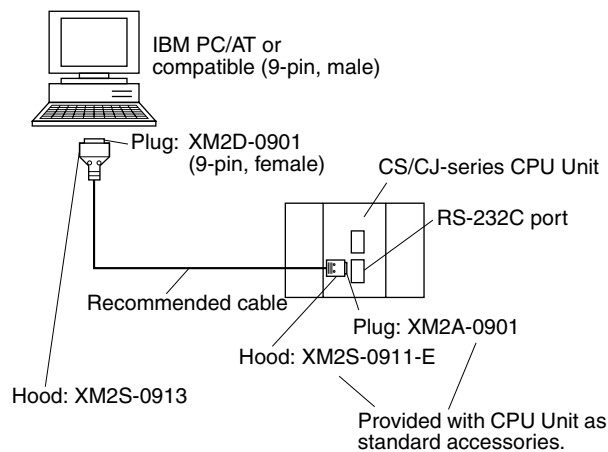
IBM PC/AT or compatible (9-pin, male)

Plug: XM2D-0901 (9-pin, female)

CS/CJ-series CPU Unit

RS-232C port

Recommended cable

Plug: XM2A-0901

Hood: XM2S-0911-E

Hood: XM2S-0913

Provided with CPU Unit as standard accessories.